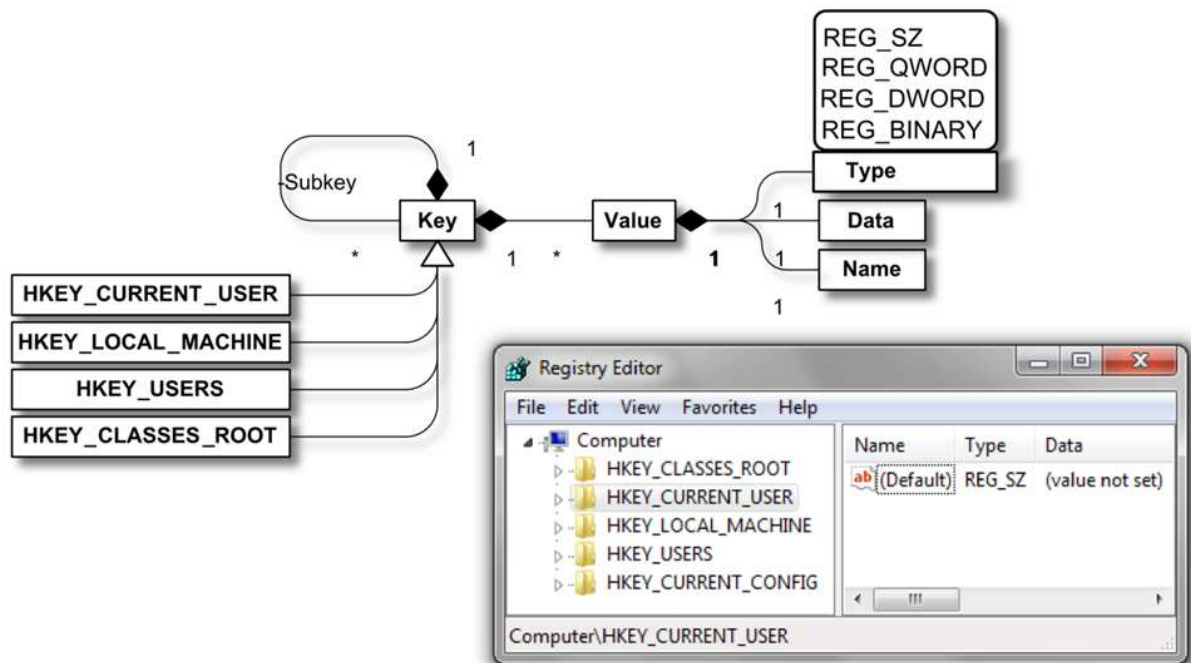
REG_SZ
REG_QWORD
REG_DWORD
REG_BINARY

1

Subkey

Type

Key

Value

1

Data

*

1

*

1

1

Name

1

HKEY_CURRENT_USER

HKEY_LOCAL_MACHINE

HKEY_USERS

HKEY_CLASSES_ROOT

Registry Editor

File Edit View Favorites Help

Computer
HKEY_CLASSES_ROOT
HKEY_CURRENT_USER
HKEY_LOCAL_MACHINE
HKEY_USERS
HKEY_CURRENT_CONFIG

| Name | Type | Data |
|---|---|---|
| ab (Default) | REG_SZ | (value not set) |

Computer\HKEY_CURRENT_USER